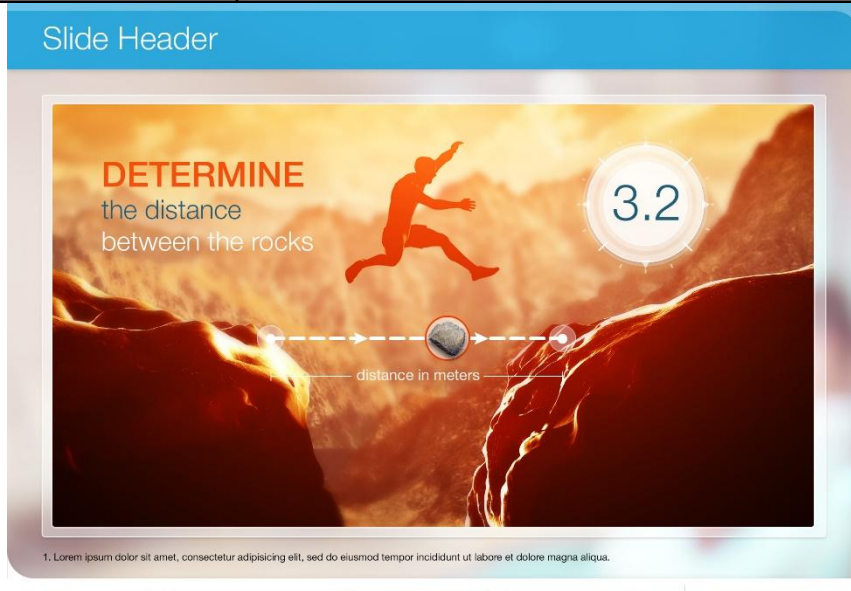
Slide Header

DETERMINE
the distance
between the rocks

3.2

distance in meters

1. Lorem ipsum dolor sit amet, consectetur adipisicing elit, sed do eiusmod tempor incididunt ut labore et dolore magna aliqua.